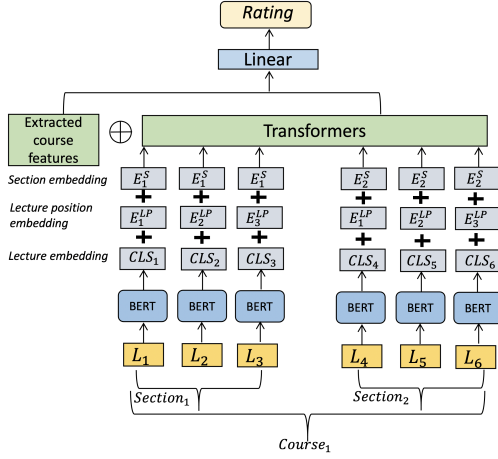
Rating

Linear

Extracted course features

$\oplus$

Transformers

Section embedding

Lecture position embedding

Lecture embedding

$E_1^S$ $E_1^S$ $E_1^S$ $E_2^S$ $E_2^S$ $E_2^S$

$E_1^{LP}$ $E_2^{LP}$ $E_3^{LP}$ $E_1^{LP}$ $E_2^{LP}$ $E_3^{LP}$

$CLS_1$ $CLS_2$ $CLS_3$ $CLS_4$ $CLS_5$ $CLS_6$

BERT BERT BERT BERT BERT BERT

$L_1$ $L_2$ $L_3$ $L_4$ $L_5$ $L_6$

$Section_1$

$Section_2$

$Course_1$